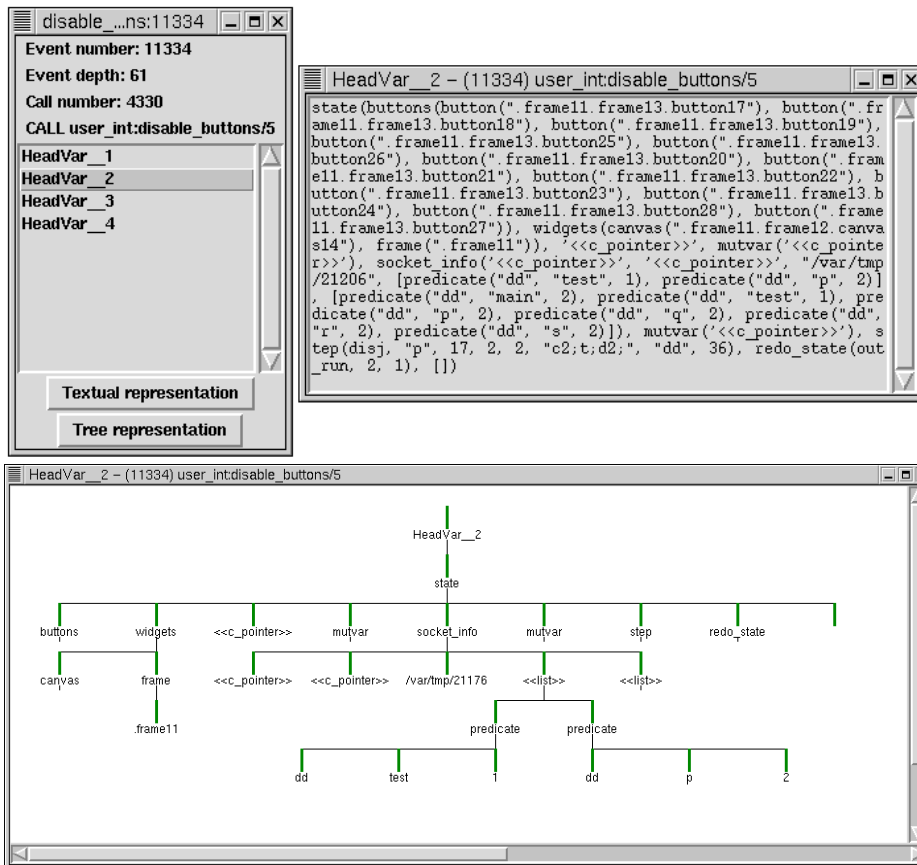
disable_...ns:11334

Event number: 11334

Event depth: 61

Call number: 4330

CALL user_int:disable_buttons/5

HeadVar__1
HeadVar__2
HeadVar__3
HeadVar__4

Textual representation

Tree representation

HeadVar__2 – (11334) user_int:disable_buttons/5

state(buttons(button(".frame11.frame13.button17"), button(".frame11.frame13.button18"), button(".frame11.frame13.button19"), button(".frame11.frame13.button25"), button(".frame11.frame13.button26"), button(".frame11.frame13.button20"), button(".frame11.frame13.button21"), button(".frame11.frame13.button22"), button(".frame11.frame13.button23"), button(".frame11.frame13.button24"), button(".frame11.frame13.button28"), button(".frame11.frame13.button27")), widgets(canvas(".frame11.frame12.canvas14"), frame(".frame11")), '<<c_pointer>>', mutvar('<<c_pointer>>'), socket_info('<<c_pointer>>', '<<c_pointer>>', "/var/tmp/21206", [predicate("dd", "test", 1), predicate("dd", "p", 2)], [predicate("dd", "main", 2), predicate("dd", "test", 1), predicate("dd", "p", 2), predicate("dd", "q", 2), predicate("dd", "r", 2), predicate("dd", "s", 2)]), mutvar('<<c_pointer>>'), step(disj, "p", 17, 2, 2, "c2;t;d2;", "dd", 36), redo_state(out_run, 2, 1), [])

HeadVar__2 – (11334) user_int:disable_buttons/5

HeadVar__2
state
buttons
widgets
<<c_pointer>>
mutvar
socket_info
mutvar
step
redo_state
canvas
frame
<<c_pointer>>
<<c_pointer>>
<<c_pointer>>
/var/tmp/21176
<<list>>
<<list>>
.frame11
predicate
predicate
dd
test
1
dd
p
2